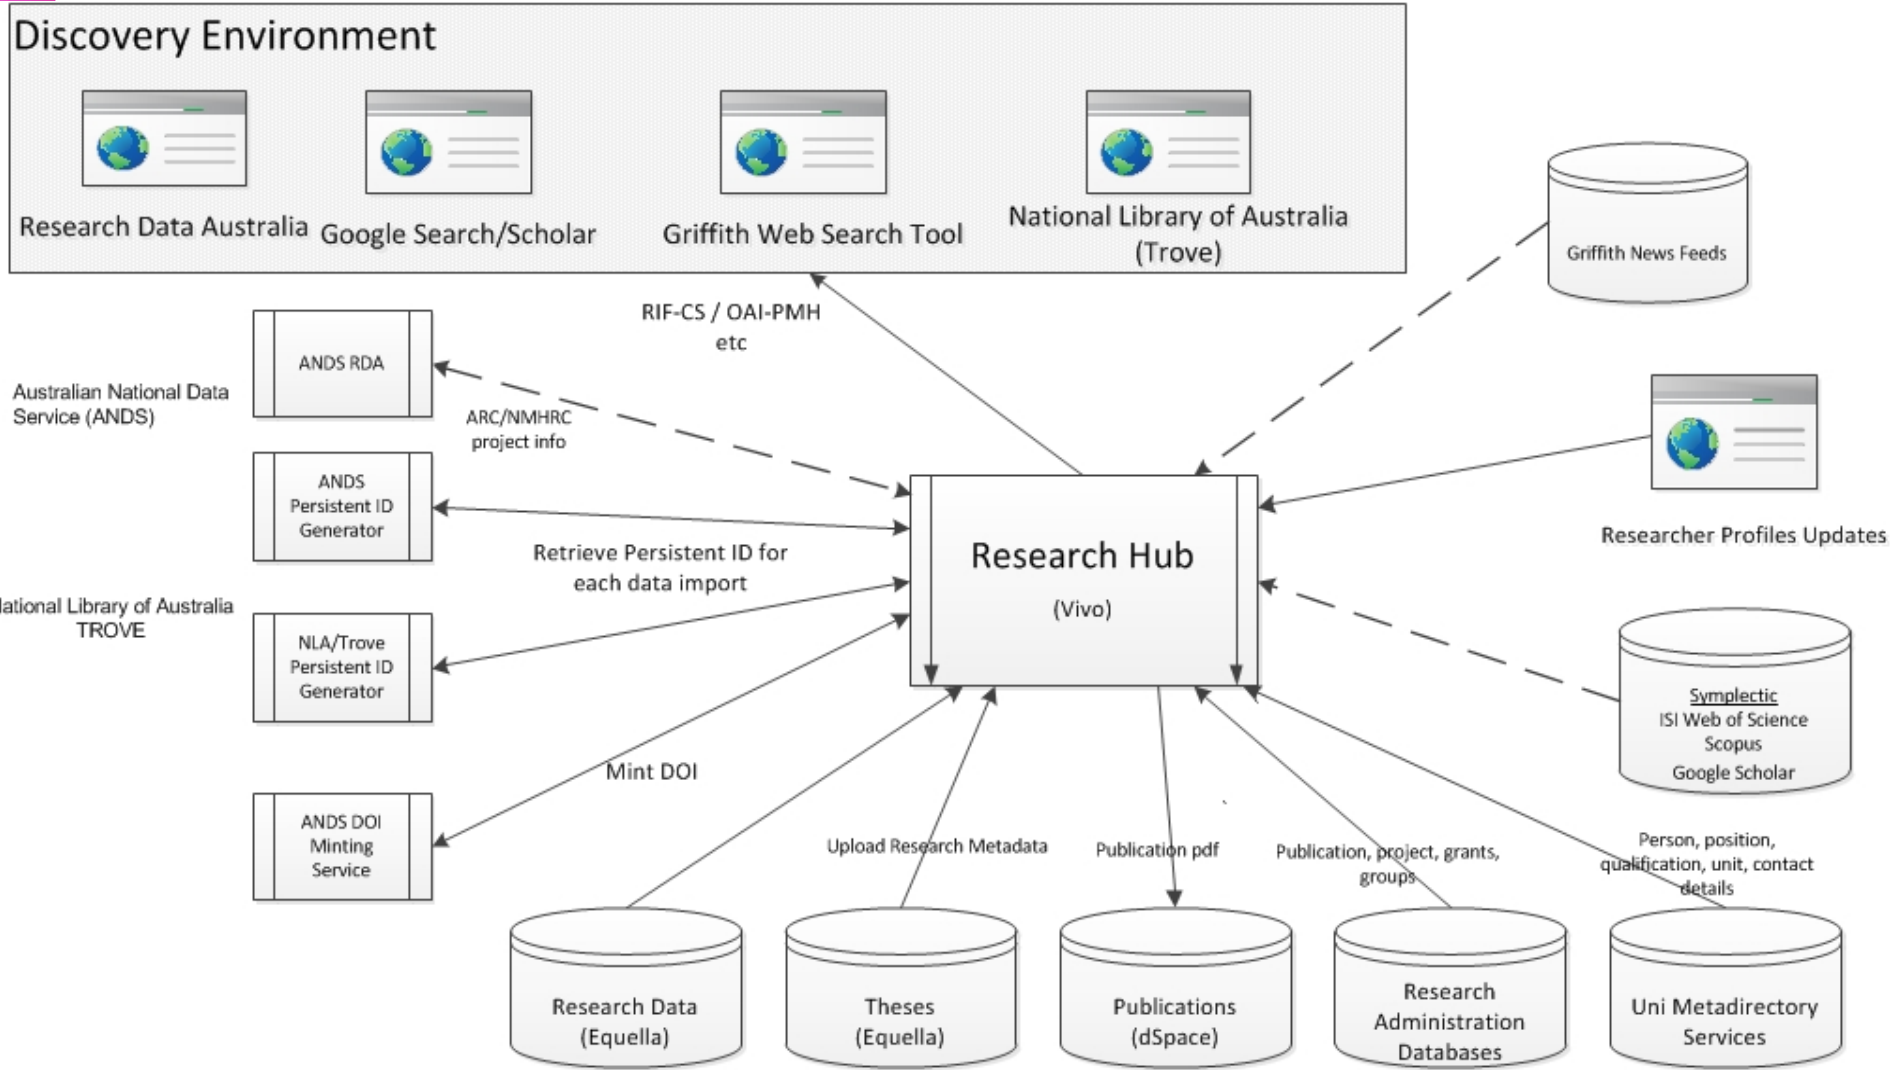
Discovery Environment

Research Data Australia

Google Search/Scholar

Griffith Web Search Tool

National Library of Australia (Trove)

Griffith News Feeds

RIF-CS / OAI-PMH etc

Australian National Data Service (ANDS)

ANDS RDA

ARC/NMHRC project info

ANDS Persistent ID Generator

Retrieve Persistent ID for each data import

Research Hub

(Vivo)

Researcher Profiles Updates

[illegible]ational Library of Australia TROVE

NLA/Trove Persistent ID Generator

Symplectic
ISI Web of Science
Scopus
Google Scholar

Mint DOI

ANDS DOI Minting Service

Upload Research Metadata

Publication pdf

Publication, project, grants, groups

Person, position, qualification, unit, contact details

Research Data (Equella)

Theses (Equella)

Publications (dSpace)

Research Administration Databases

Uni Metadirectory Services